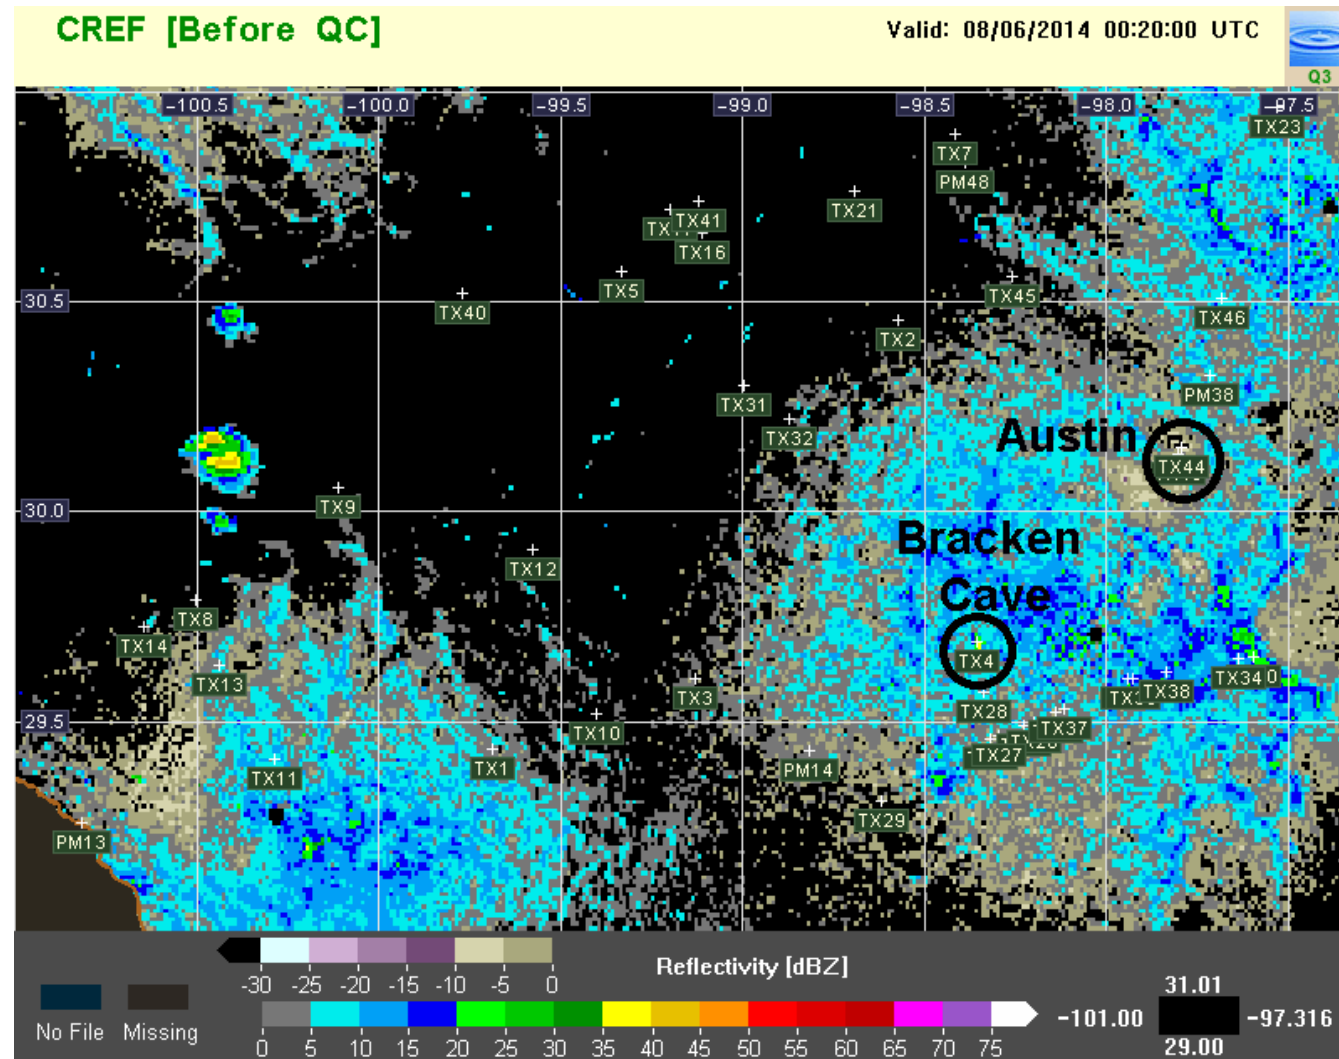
CREF [Before QC]

Valid: 08/06/2014 00:20:00 UTC

Q3

-100.5 -100.0 -99.5 -99.0 -98.5 -98.0 -97.5

30.5

30.0

29.5

TX7
PM48
TX23
TX21
TX41
TX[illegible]
TX16
TX5
TX40
TX45
TX46
TX2
PM38
TX31
TX32
Austin
TX44
TX9
Bracken Cave
TX12
TX8
TX14
TX13
TX4
TX3
TX34
TX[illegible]
TX38
TX28
TX37
TX10
TX27
TX1
TX11
PM14
TX29
PM13

No File Missing

Reflectivity [dBZ]

-30 -25 -20 -15 -10 -5 0

0 5 10 15 20 25 30 35 40 45 50 55 60 65 70 75

-101.00

31.01

29.00

-97.316